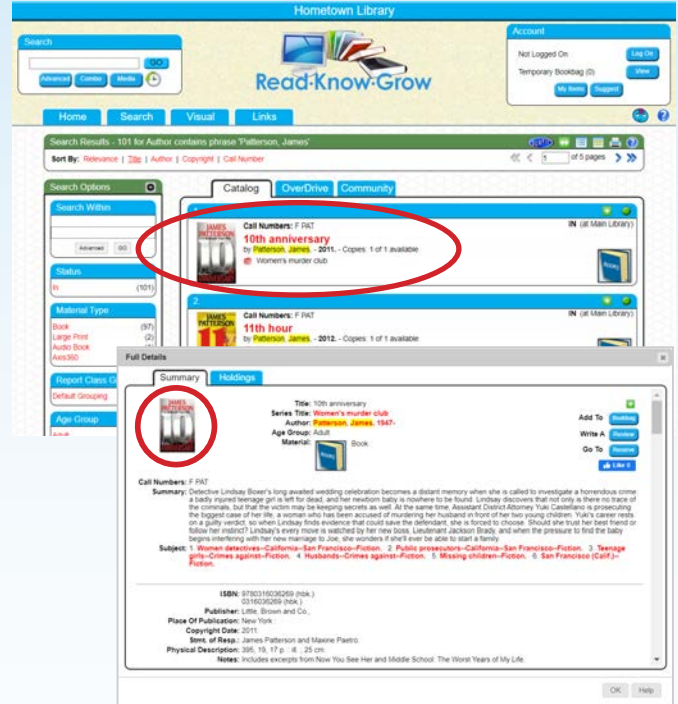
Hometown Library

Search

GO

Advanced Combo Media

Read·Know·Grow

Account

Not Logged On Log On

Temporary Bookbag (0) View

My Items Suggest

Home Search Visual Links

Search Results - 101 for Author contains phrase 'Patterson, James'

Sort By: Relevance | Title | Author | Copyright | Call Number

1 of 5 pages

Search Options

Search Within

Advanced GO

Status

In (101)

Material Type

Book (97)

Large Print (2)

Audio Book

Axis360

Report Class G

Default Grouping

Age Group

Adult

Catalog OverDrive Community

1

Call Numbers: F PAT

10th anniversary

by Patterson, James. - 2011. - Copies: 1 of 1 available

Women's murder club

IN (at Main Library)

2

Call Numbers: F PAT

11th hour

by Patterson, James. - 2012. - Copies: 1 of 1 available

IN (at Main Library)

Full Details

Summary Holdings

Title: 10th anniversary

Series Title: Women's murder club

Author: Patterson, James, 1947-

Age Group: Adult

Material: Book

Add To Bookbag

Write A Review

Go To Reserve

Like 0

Call Numbers: F PAT

Summary: Detective Lindsay Boxer's long awaited wedding celebration becomes a distant memory when she is called to investigate a horrendous crime: a badly injured teenage girl is left for dead, and her newborn baby is nowhere to be found. Lindsay discovers that not only is there no trace of the criminals, but that the victim may be keeping secrets as well. At the same time, Assistant District Attorney Yuki Castellano is prosecuting the biggest case of her life, a woman who has been accused of murdering her husband in front of her two young children. Yuki's career rests on a guilty verdict, so when Lindsay finds evidence that could save the defendant, she is forced to choose: Should she trust her best friend or follow her instinct? Lindsay's every move is watched by her new boss, Lieutenant Jackson Brady, and when the pressure to find the baby begins interfering with her new marriage to Joe, she wonders if she'll ever be able to start a family.

Subject: 1. Women detectives--California--San Francisco--Fiction. 2. Public prosecutors--California--San Francisco--Fiction. 3. Teenage girls--Crimes against--Fiction. 4. Husbands--Crimes against--Fiction. 5. Missing children--Fiction. 6. San Francisco (Calif.)--Fiction.

ISBN: 9780316036269 (hbk.)
0316036269 (hbk.)

Publisher: Little, Brown and Co.,

Place Of Publication: New York :

Copyright Date: 2011.

Stmt. of Resp.: James Patterson and Maxine Paetro.

Physical Description: 395, 19, 17 p. : ill. ; 25 cm.

Notes: Includes excerpts from Now You See Her and Middle School: The Worst Years of My Life.

OK Help